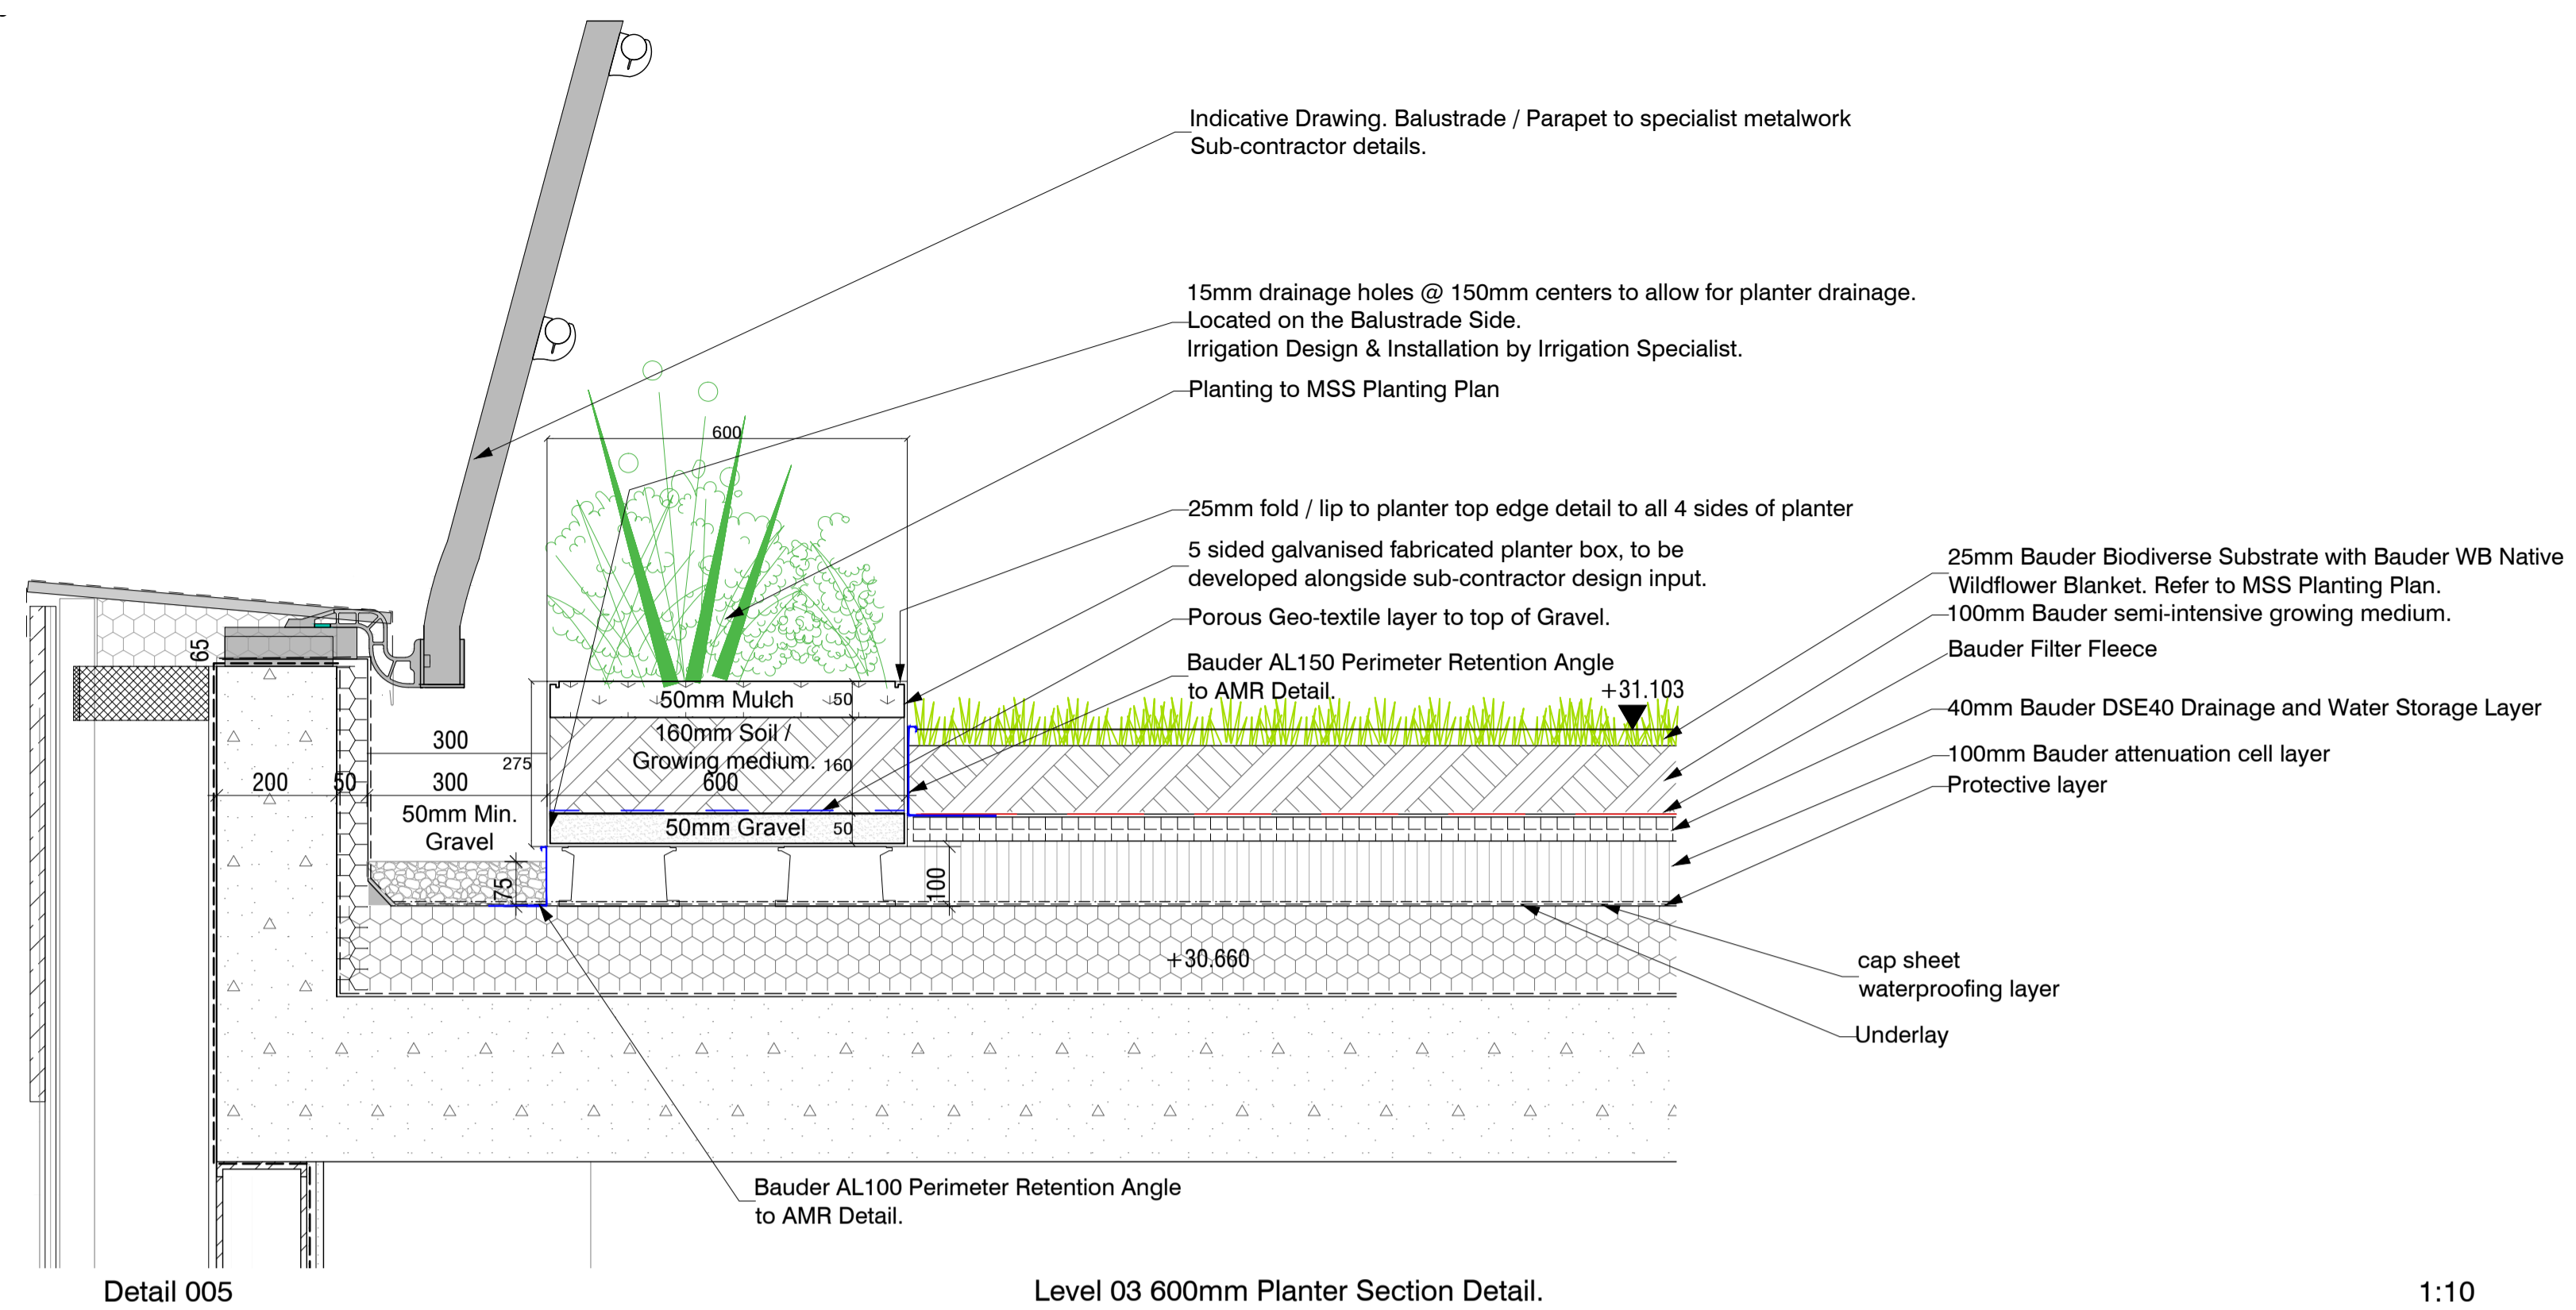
Indicative Drawing. Balustrade / Parapet to specialist metalwork Sub-contractor details.

15mm drainage holes @ 150mm centers to allow for planter drainage. Located on the Balustrade Side.
Irrigation Design & Installation by Irrigation Specialist.

Planting to MSS Planting Plan

25mm fold / lip to planter top edge detail to all 4 sides of planter

5 sided galvanised fabricated planter box, to be developed alongside sub-contractor design input.

Porous Geo-textile layer to top of Gravel.

Bauder AL150 Perimeter Retention Angle to AMR Detail.

25mm Bauder Biodiverse Substrate with Bauder WB Native Wildflower Blanket. Refer to MSS Planting Plan.
100mm Bauder semi-intensive growing medium.
Bauder Filter Fleece
40mm Bauder DSE40 Drainage and Water Storage Layer
100mm Bauder attenuation cell layer
Protective layer

+31.103

600
50mm Mulch 50
160mm Soil / Growing medium. 160
600
50mm Gravel 50
65
300
275
200
50
300
50mm Min. Gravel
75
100

+30.660

cap sheet
waterproofing layer

Underlay

Bauder AL100 Perimeter Retention Angle to AMR Detail.

Detail 005
Level 03 600mm Planter Section Detail.
1:10